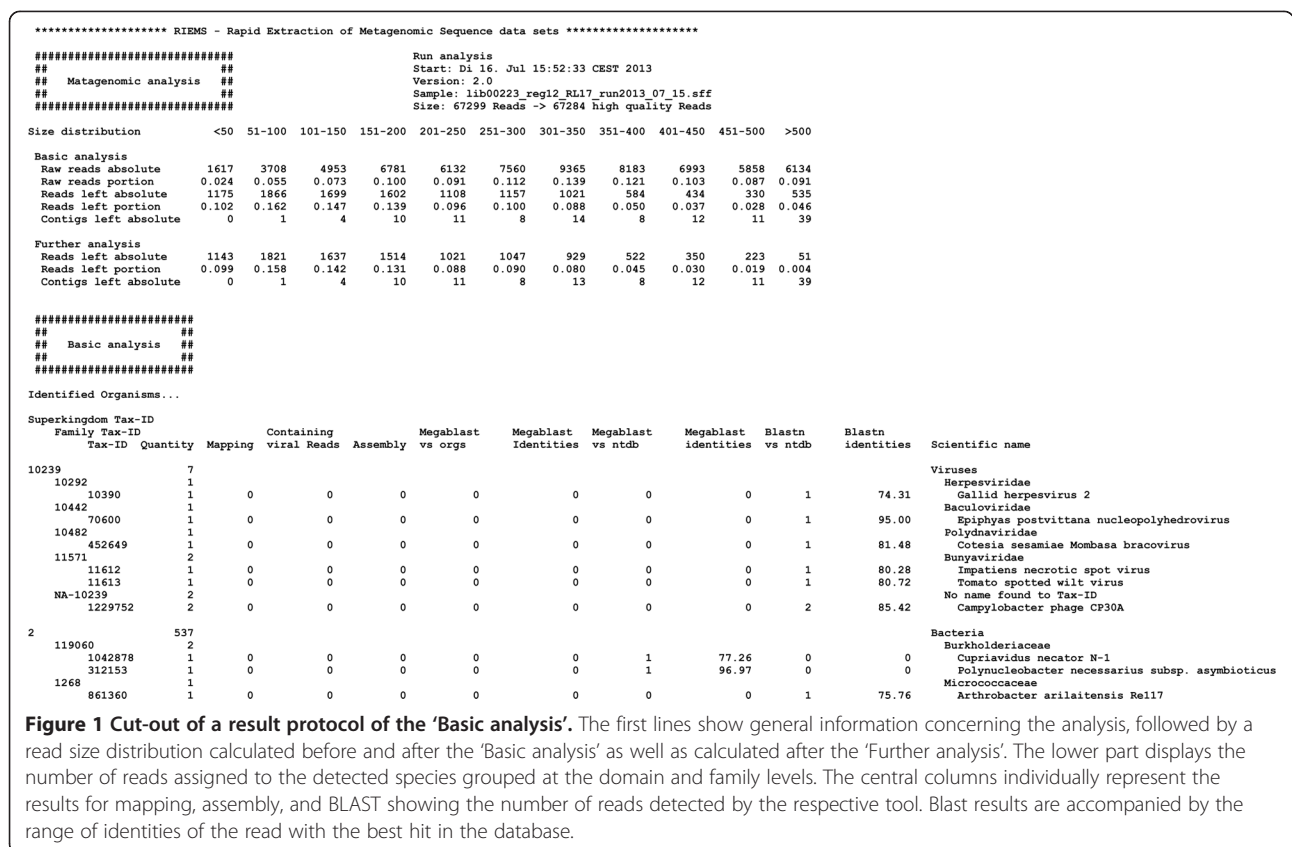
******************** RIEMS - Rapid Extraction of Metagenomic Sequence data sets ********************

##############################
##                          ##
##   Matagenomic analysis   ##
##                          ##
##############################

Run analysis
Start: Di 16. Jul 15:52:33 CEST 2013
Version: 2.0
Sample: lib00223_reg12_RL17_run2013_07_15.sff
Size: 67299 Reads -> 67284 high quality Reads

| Size distribution | <50 | 51-100 | 101-150 | 151-200 | 201-250 | 251-300 | 301-350 | 351-400 | 401-450 | 451-500 | >500 |
|---|---|---|---|---|---|---|---|---|---|---|---|
| Basic analysis | | | | | | | | | | | |
| Raw reads absolute | 1617 | 3708 | 4953 | 6781 | 6132 | 7560 | 9365 | 8183 | 6993 | 5858 | 6134 |
| Raw reads portion | 0.024 | 0.055 | 0.073 | 0.100 | 0.091 | 0.112 | 0.139 | 0.121 | 0.103 | 0.087 | 0.091 |
| Reads left absolute | 1175 | 1866 | 1699 | 1602 | 1108 | 1157 | 1021 | 584 | 434 | 330 | 535 |
| Reads left portion | 0.102 | 0.162 | 0.147 | 0.139 | 0.096 | 0.100 | 0.088 | 0.050 | 0.037 | 0.028 | 0.046 |
| Contigs left absolute | 0 | 1 | 4 | 10 | 11 | 8 | 14 | 8 | 12 | 11 | 39 |
| Further analysis | | | | | | | | | | | |
| Reads left absolute | 1143 | 1821 | 1637 | 1514 | 1021 | 1047 | 929 | 522 | 350 | 223 | 51 |
| Reads left portion | 0.099 | 0.158 | 0.142 | 0.131 | 0.088 | 0.090 | 0.080 | 0.045 | 0.030 | 0.019 | 0.004 |
| Contigs left absolute | 0 | 1 | 4 | 10 | 11 | 8 | 13 | 8 | 12 | 11 | 39 |

########################
##                    ##
##   Basic analysis   ##
##                    ##
########################

Identified Organisms...

| Superkingdom Tax-ID / Family Tax-ID / Tax-ID | Quantity | Mapping | Containing viral Reads | Assembly | Megablast vs orgs | Megablast Identities | Megablast vs ntdb | Megablast identities | Blastn vs ntdb | Blastn identities | Scientific name |
|---|---|---|---|---|---|---|---|---|---|---|---|
| 10239 | 7 | | | | | | | | | | Viruses |
| 10292 | 1 | | | | | | | | | | Herpesviridae |
| 10390 | 1 | 0 | 0 | 0 | 0 | 0 | 0 | 0 | 1 | 74.31 | Gallid herpesvirus 2 |
| 10442 | 1 | | | | | | | | | | Baculoviridae |
| 70600 | 1 | 0 | 0 | 0 | 0 | 0 | 0 | 0 | 1 | 95.00 | Epiphyas postvittana nucleopolyhedrovirus |
| 10482 | 1 | | | | | | | | | | Polydnaviridae |
| 452649 | 1 | 0 | 0 | 0 | 0 | 0 | 0 | 0 | 1 | 81.48 | Cotesia sesamiae Mombasa bracovirus |
| 11571 | 2 | | | | | | | | | | Bunyaviridae |
| 11612 | 1 | 0 | 0 | 0 | 0 | 0 | 0 | 0 | 1 | 80.28 | Impatiens necrotic spot virus |
| 11613 | 1 | 0 | 0 | 0 | 0 | 0 | 0 | 0 | 1 | 80.72 | Tomato spotted wilt virus |
| NA-10239 | 2 | | | | | | | | | | No name found to Tax-ID |
| 1229752 | 2 | 0 | 0 | 0 | 0 | 0 | 0 | 0 | 2 | 85.42 | Campylobacter phage CP30A |
| 2 | 537 | | | | | | | | | | Bacteria |
| 119060 | 2 | | | | | | | | | | Burkholderiaceae |
| 1042878 | 1 | 0 | 0 | 0 | 0 | 0 | 1 | 77.26 | 0 | 0 | Cupriavidus necator N-1 |
| 312153 | 1 | 0 | 0 | 0 | 0 | 0 | 1 | 96.97 | 0 | 0 | Polynucleobacter necessarius subsp. asymbioticus |
| 1268 | 1 | | | | | | | | | | Micrococcaceae |
| 861360 | 1 | 0 | 0 | 0 | 0 | 0 | 0 | 0 | 1 | 75.76 | Arthrobacter arilaitensis Re117 |

Figure 1 Cut-out of a result protocol of the 'Basic analysis'. The first lines show general information concerning the analysis, followed by a read size distribution calculated before and after the 'Basic analysis' as well as calculated after the 'Further analysis'. The lower part displays the number of reads assigned to the detected species grouped at the domain and family levels. The central columns individually represent the results for mapping, assembly, and BLAST showing the number of reads detected by the respective tool. Blast results are accompanied by the range of identities of the read with the best hit in the database.